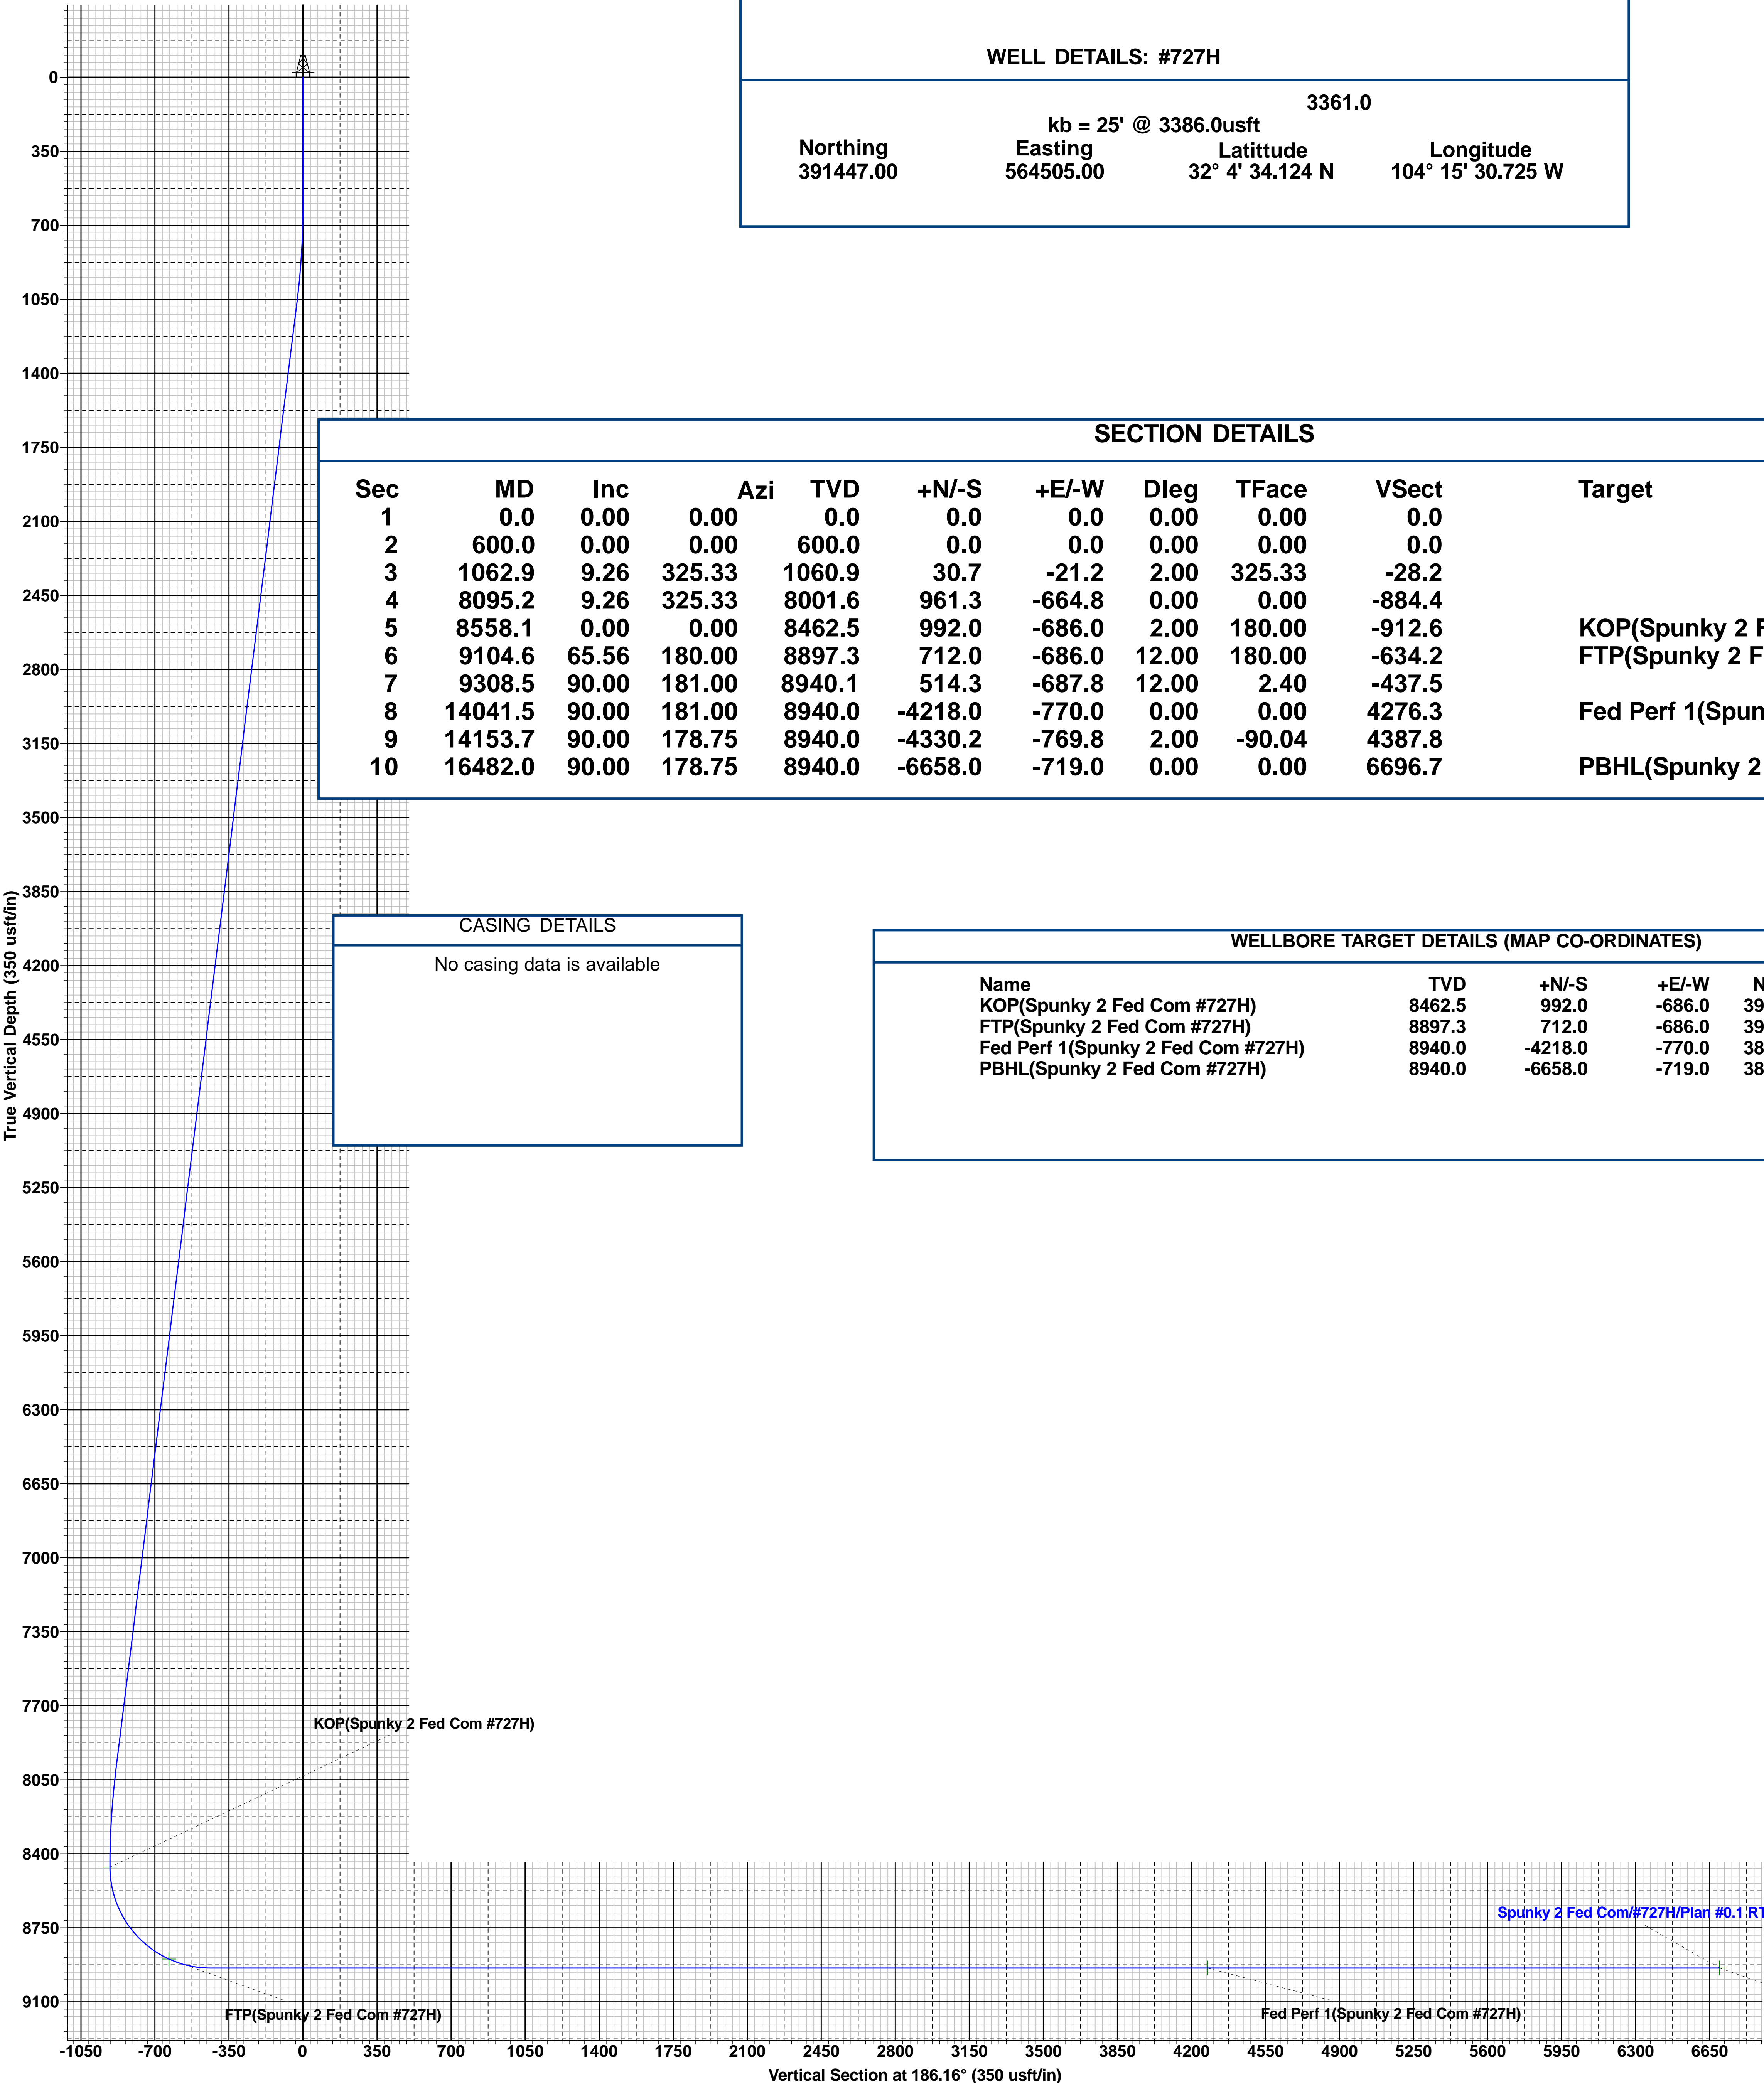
WELL DETAILS: #727H

3361.0
kb = 25' @ 3386.0usft
Northing 391447.00
Easting 564505.00
Latittude 32° 4' 34.124 N
Longitude 104° 15' 30.725 W

SECTION DETAILS

| Sec | MD | Inc | Azi | TVD | +N/-S | +E/-W | Dleg | TFace | VSect | Target |
|---|---|---|---|---|---|---|---|---|---|---|
| 1 | 0.0 | 0.00 | 0.00 | 0.0 | 0.0 | 0.0 | 0.00 | 0.00 | 0.0 | |
| 2 | 600.0 | 0.00 | 0.00 | 600.0 | 0.0 | 0.0 | 0.00 | 0.00 | 0.0 | |
| 3 | 1062.9 | 9.26 | 325.33 | 1060.9 | 30.7 | -21.2 | 2.00 | 325.33 | -28.2 | |
| 4 | 8095.2 | 9.26 | 325.33 | 8001.6 | 961.3 | -664.8 | 0.00 | 0.00 | -884.4 | |
| 5 | 8558.1 | 0.00 | 0.00 | 8462.5 | 992.0 | -686.0 | 2.00 | 180.00 | -912.6 | KOP(Spunky 2 F |
| 6 | 9104.6 | 65.56 | 180.00 | 8897.3 | 712.0 | -686.0 | 12.00 | 180.00 | -634.2 | FTP(Spunky 2 F |
| 7 | 9308.5 | 90.00 | 181.00 | 8940.1 | 514.3 | -687.8 | 12.00 | 2.40 | -437.5 | |
| 8 | 14041.5 | 90.00 | 181.00 | 8940.0 | -4218.0 | -770.0 | 0.00 | 0.00 | 4276.3 | Fed Perf 1(Spun |
| 9 | 14153.7 | 90.00 | 178.75 | 8940.0 | -4330.2 | -769.8 | 2.00 | -90.04 | 4387.8 | |
| 10 | 16482.0 | 90.00 | 178.75 | 8940.0 | -6658.0 | -719.0 | 0.00 | 0.00 | 6696.7 | PBHL(Spunky 2 |

CASING DETAILS
No casing data is available

WELLBORE TARGET DETAILS (MAP CO-ORDINATES)

| Name | TVD | +N/-S | +E/-W | N |
|---|---|---|---|---|
| KOP(Spunky 2 Fed Com #727H) | 8462.5 | 992.0 | -686.0 | 39 |
| FTP(Spunky 2 Fed Com #727H) | 8897.3 | 712.0 | -686.0 | 39 |
| Fed Perf 1(Spunky 2 Fed Com #727H) | 8940.0 | -4218.0 | -770.0 | 38 |
| PBHL(Spunky 2 Fed Com #727H) | 8940.0 | -6658.0 | -719.0 | 38 |

0
350
700
1050
1400
1750
2100
2450
2800
3150
3500
3850
4200
4550
4900
5250
5600
5950
6300
6650
7000
7350
7700
8050
8400
8750
9100
True Vertical Depth (350 usft/in)

KOP(Spunky 2 Fed Com #727H)
FTP(Spunky 2 Fed Com #727H)
Fed Perf 1(Spunky 2 Fed Com #727H)
Spunky 2 Fed Com/#727H/Plan #0.1 RT

-1050 -700 -350 0 350 700 1050 1400 1750 2100 2450 2800 3150 3500 3850 4200 4550 4900 5250 5600 5950 6300 6650
Vertical Section at 186.16° (350 usft/in)